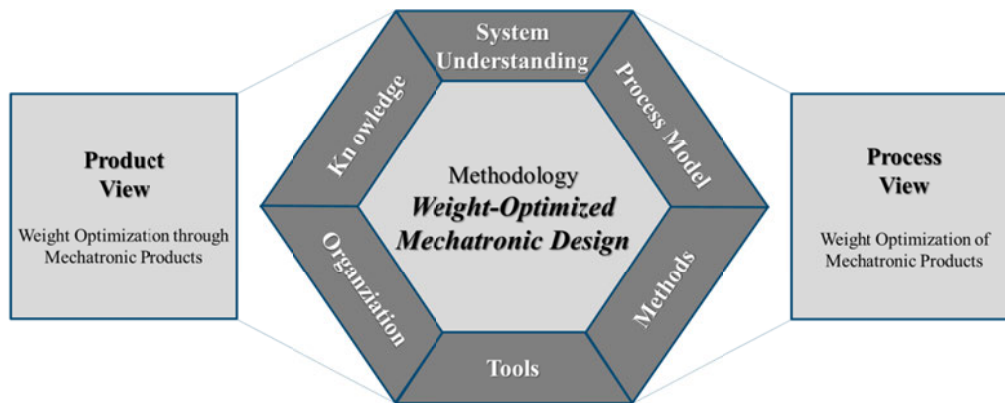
Product View

Weight Optimization through Mechatronic Products

System Understanding

Process Model

Methods

Tools

Organziation

Kn owledge

Methodology

Weight-Optimized Mechatronic Design

Process View

Weight Optimization of Mechatronic Products